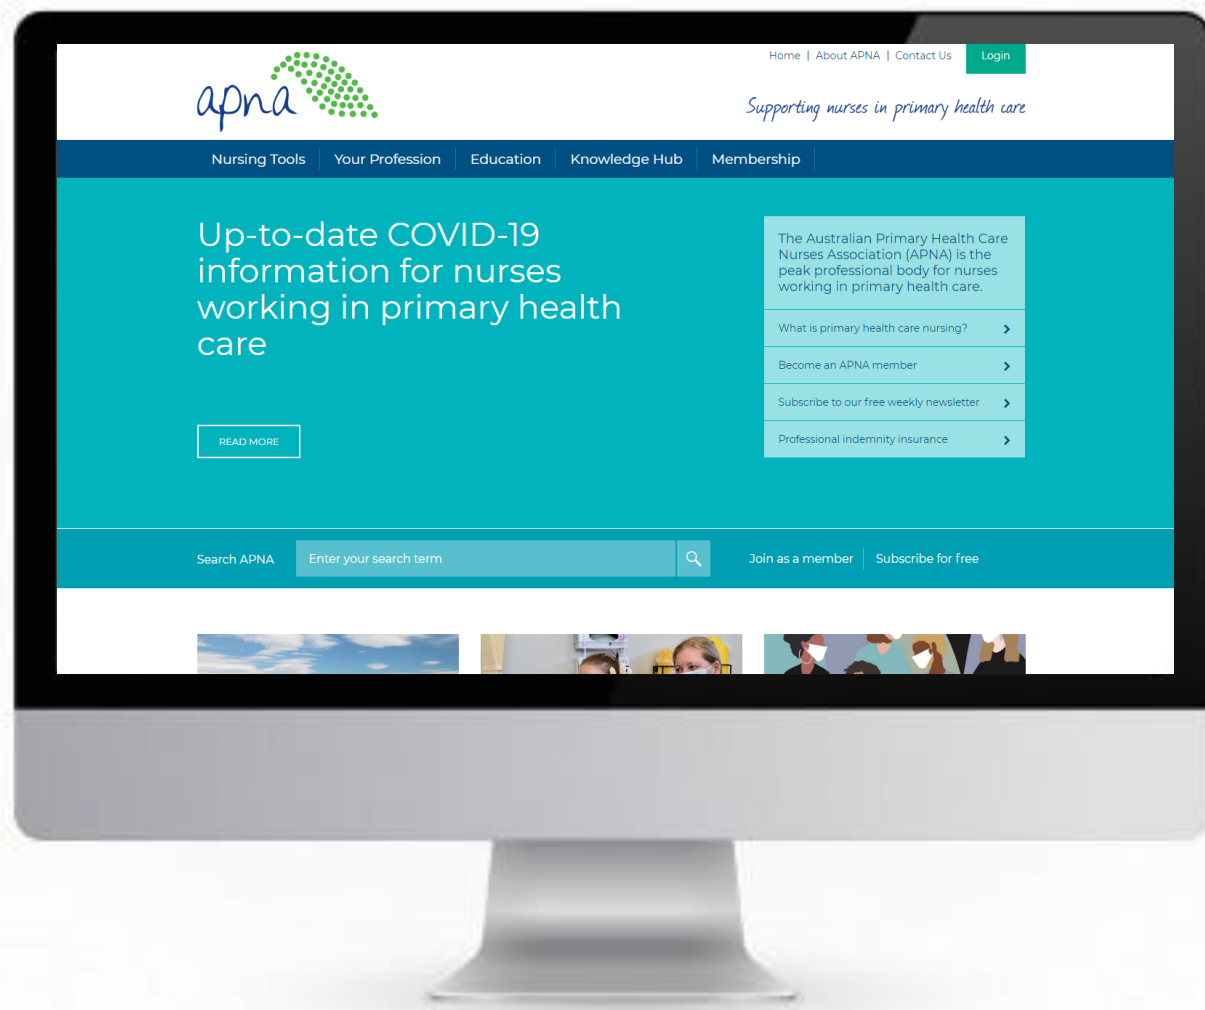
apna

Home | About APNA | Contact Us

Login

Supporting nurses in primary health care

Nursing Tools | Your Profession | Education | Knowledge Hub | Membership

Up-to-date COVID-19 information for nurses working in primary health care

READ MORE

The Australian Primary Health Care Nurses Association (APNA) is the peak professional body for nurses working in primary health care.

What is primary health care nursing?

Become an APNA member

Subscribe to our free weekly newsletter

Professional indemnity insurance

Search APNA

Enter your search term

Join as a member | Subscribe for free